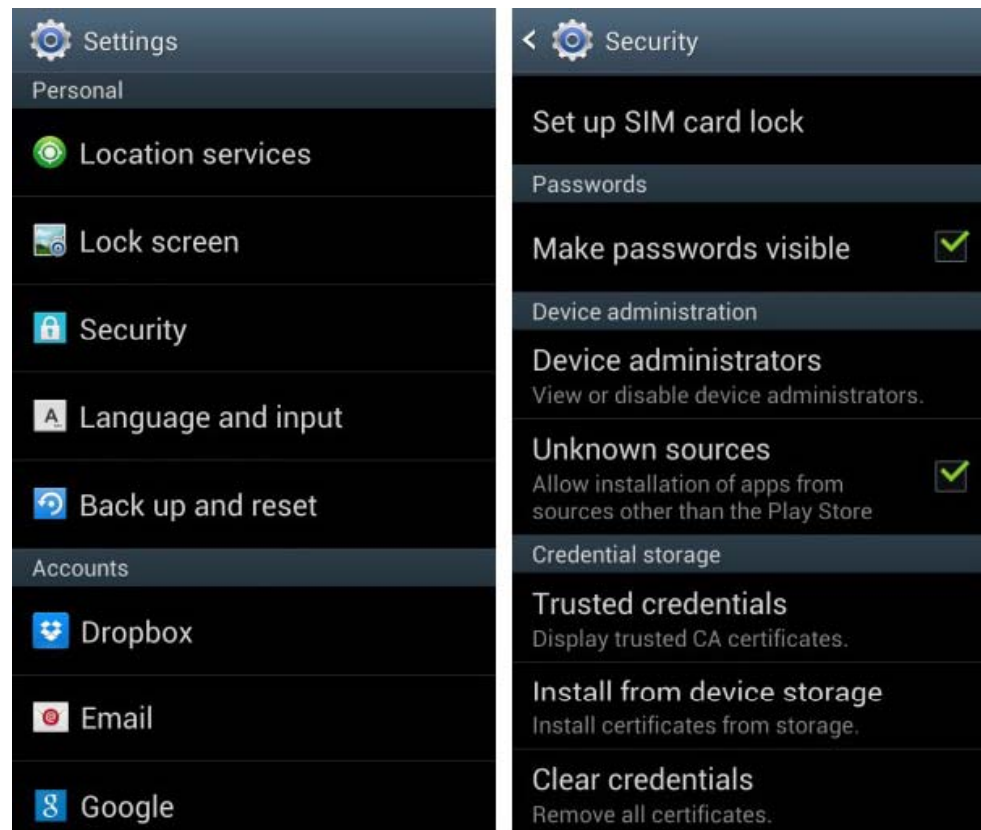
Settings

Personal

Location services

Lock screen

Security

Language and input

Back up and reset

Accounts

Dropbox

Email

Google

Security

Set up SIM card lock

Passwords

Make passwords visible

Device administration

Device administrators
View or disable device administrators.

Unknown sources
Allow installation of apps from sources other than the Play Store

Credential storage

Trusted credentials
Display trusted CA certificates.

Install from device storage
Install certificates from storage.

Clear credentials
Remove all certificates.